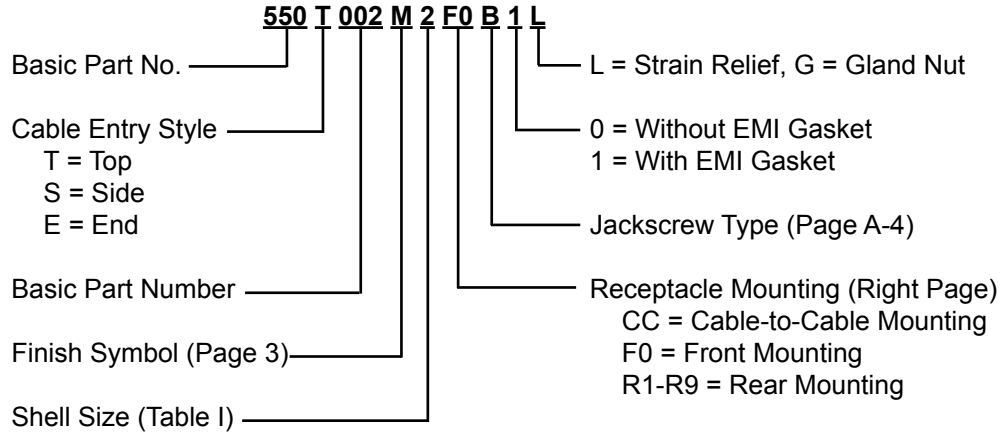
550 T 002 M 2 F0 B 1 L

Basic Part No.

Cable Entry Style
T = Top
S = Side
E = End

Basic Part Number

Finish Symbol (Page 3)

Shell Size (Table I)

L = Strain Relief, G = Gland Nut

0 = Without EMI Gasket
1 = With EMI Gasket

Jackscrew Type (Page A-4)

Receptacle Mounting (Right Page)
CC = Cable-to-Cable Mounting
F0 = Front Mounting
R1-R9 = Rear Mounting